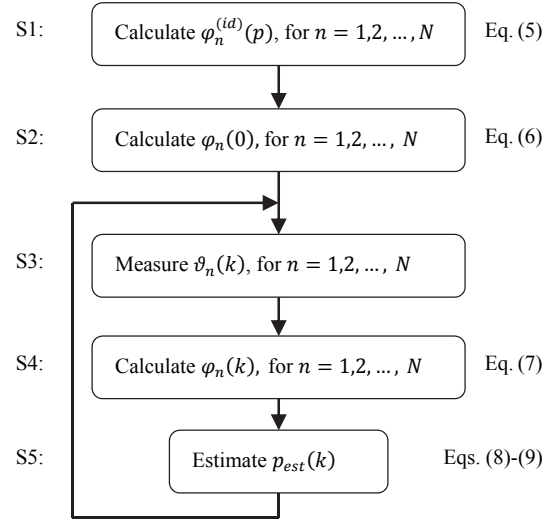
S1: Calculate $\varphi_n^{(id)}(p)$, for $n = 1,2, \dots, N$ Eq. (5)

S2: Calculate $\varphi_n(0)$, for $n = 1,2, \dots, N$ Eq. (6)

S3: Measure $\vartheta_n(k)$, for $n = 1,2, \dots, N$

S4: Calculate $\varphi_n(k)$, for $n = 1,2, \dots, N$ Eq. (7)

S5: Estimate $p_{est}(k)$ Eqs. (8)-(9)